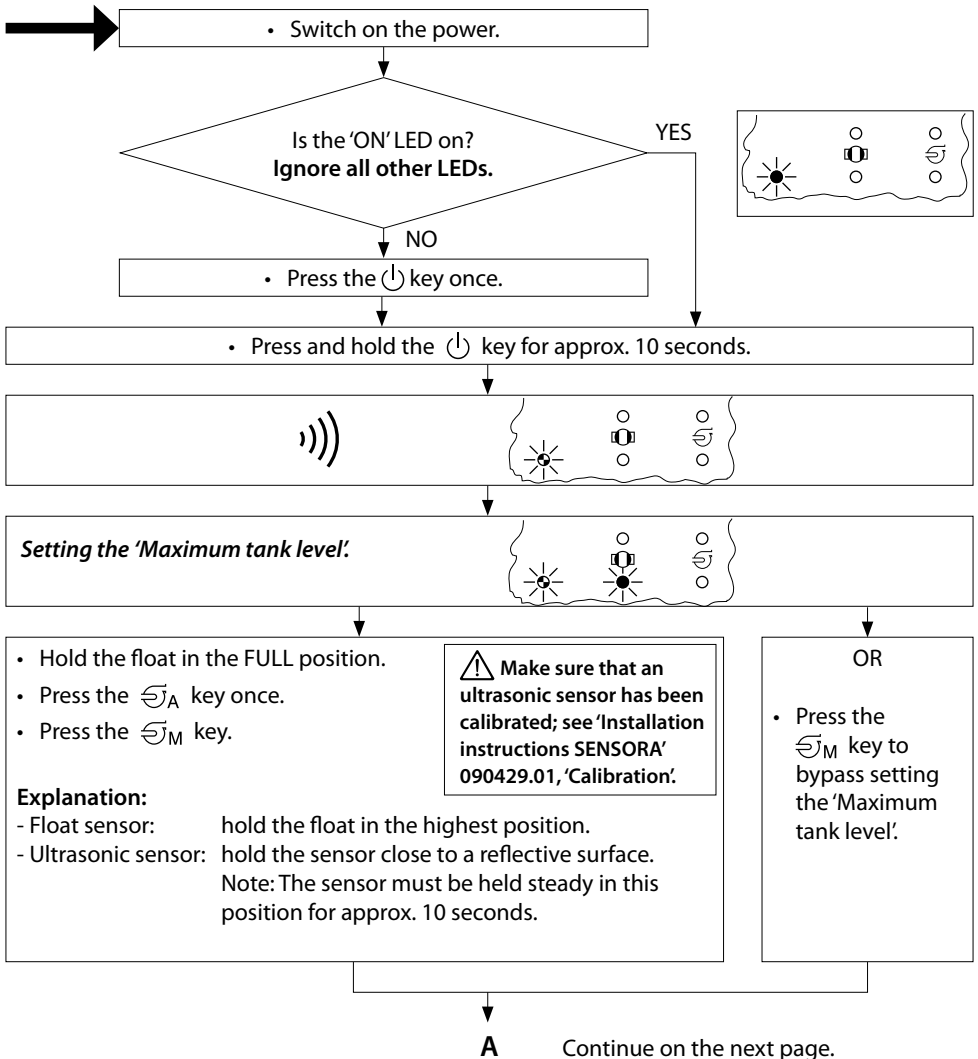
• Switch on the power.

Is the 'ON' LED on?
**Ignore all other LEDs.**

YES

NO

• Press the ⏻ key once.

• Press and hold the ⏻ key for approx. 10 seconds.

*Setting the 'Maximum tank level'.*

• Hold the float in the FULL position.
• Press the $⥃_A$ key once.
• Press the $⥃_M$ key.

⚠ Make sure that an ultrasonic sensor has been calibrated; see 'Installation instructions SENSORA' 090429.01, 'Calibration'.

**Explanation:**
- Float sensor: hold the float in the highest position.
- Ultrasonic sensor: hold the sensor close to a reflective surface. Note: The sensor must be held steady in this position for approx. 10 seconds.

OR

• Press the $⥃_M$ key to bypass setting the 'Maximum tank level'.

**A** Continue on the next page.